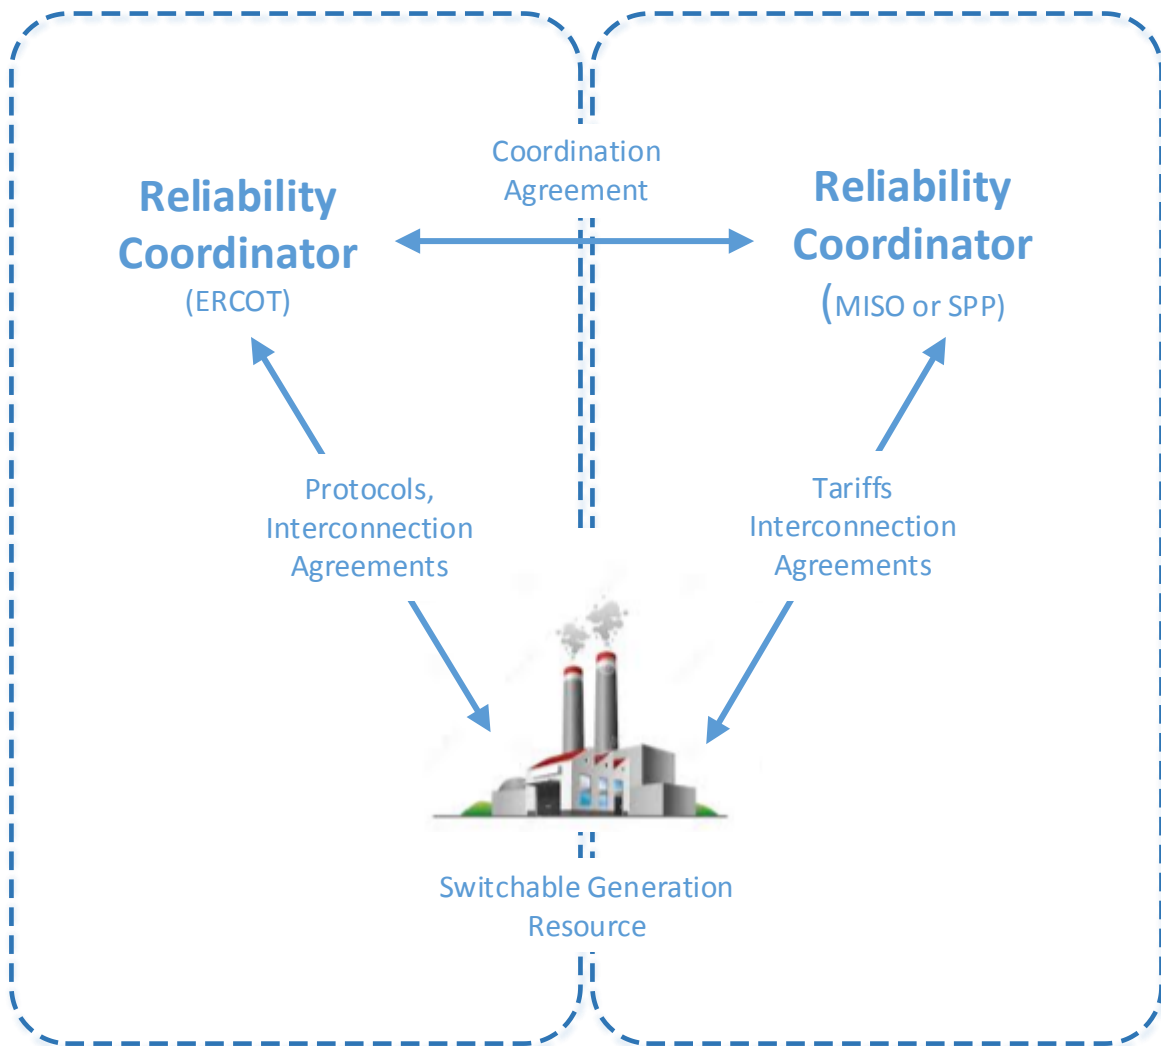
Coordination Agreement

Reliability Coordinator
(ERCOT)

Reliability Coordinator
(MISO or SPP)

Protocols, Interconnection Agreements

Tariffs Interconnection Agreements

Switchable Generation Resource